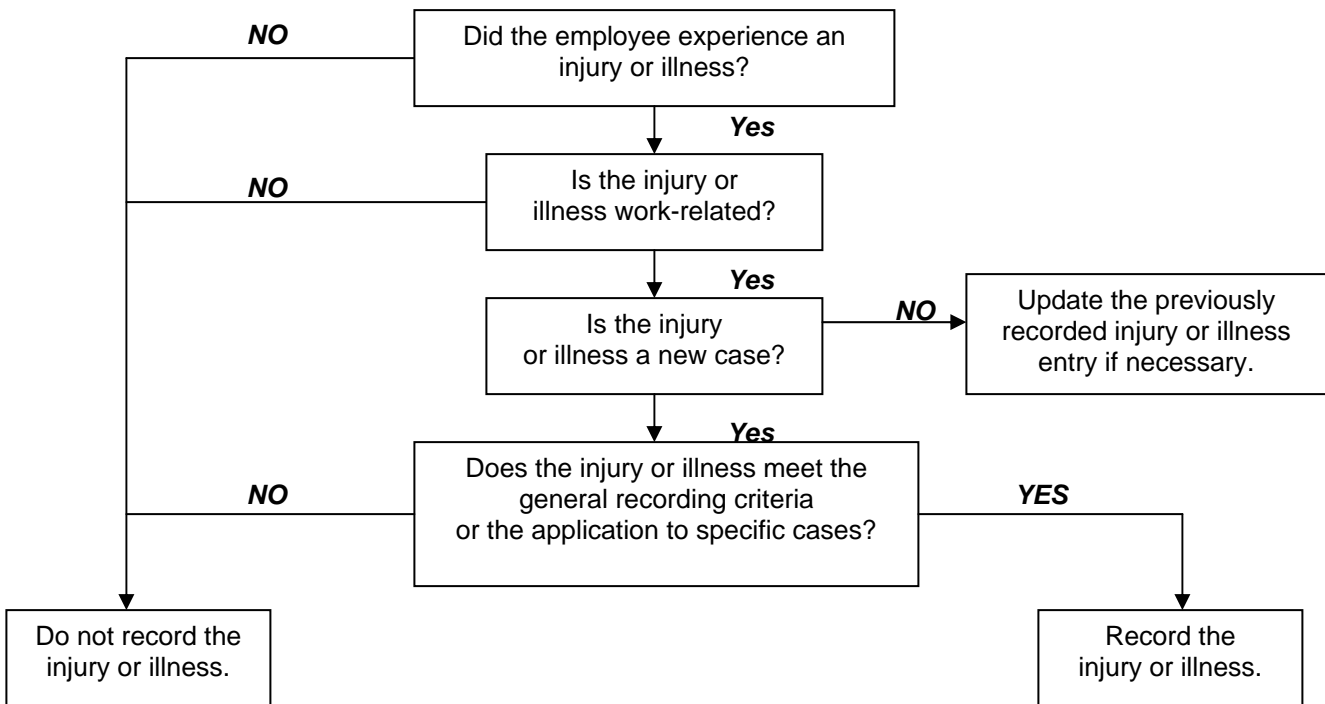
NO

Did the employee experience an injury or illness?

Yes

NO

Is the injury or illness work-related?

Yes

Is the injury or illness a new case?

NO

Update the previously recorded injury or illness entry if necessary.

Yes

NO

Does the injury or illness meet the general recording criteria or the application to specific cases?

YES

Do not record the injury or illness.

Record the injury or illness.